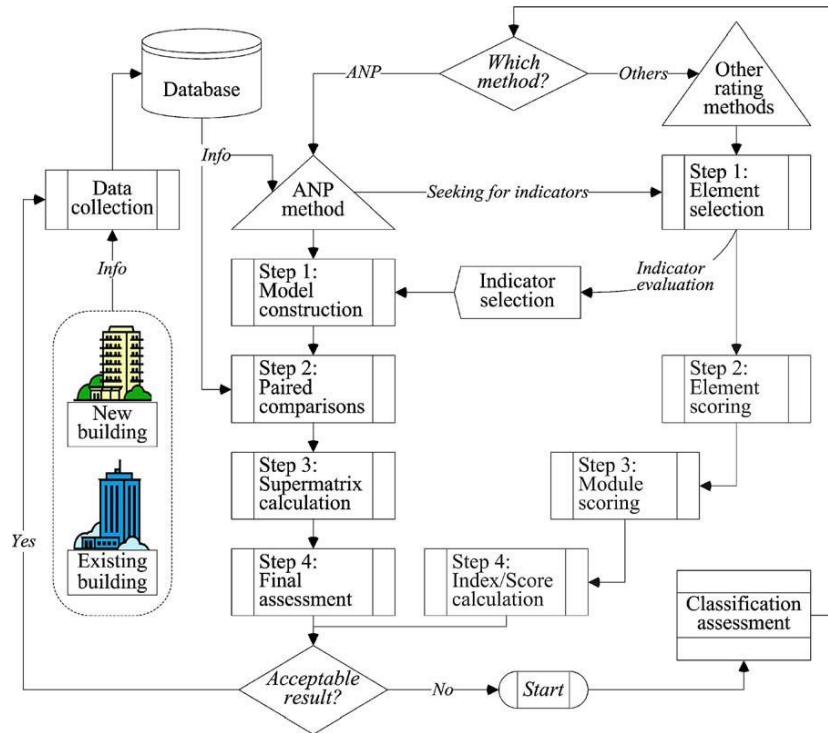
Database

Which method?

ANP

Others

Other rating methods

Info

Data collection

ANP method

Seeking for indicators

Step 1: Element selection

Info

Step 1: Model construction

Indicator selection

Indicator evaluation

New building

Step 2: Paired comparisons

Step 2: Element scoring

Existing building

Step 3: Supermatrix calculation

Step 3: Module scoring

Yes

Step 4: Final assessment

Step 4: Index/Score calculation

Classification assessment

Acceptable result?

No

Start